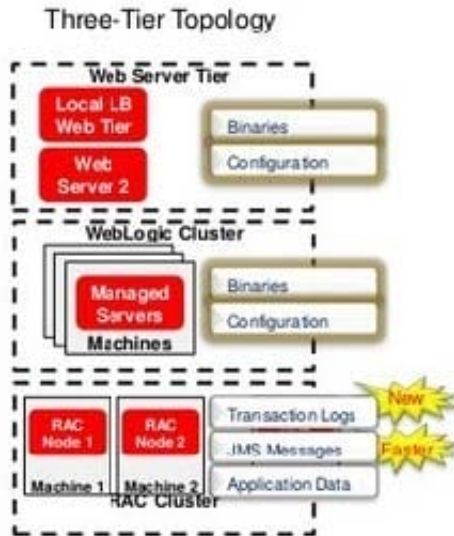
Three-Tier Topology

Web Server Tier

Local LB Web Tier

Web Server 2

Binaries

Configuration

WebLogic Cluster

Managed Servers

Machines

Binaries

Configuration

RAC Node 1

Machine 1

RAC Node 2

Machine 2

RAC Cluster

Transaction Logs

JMS Messages

Application Data

New

Faster